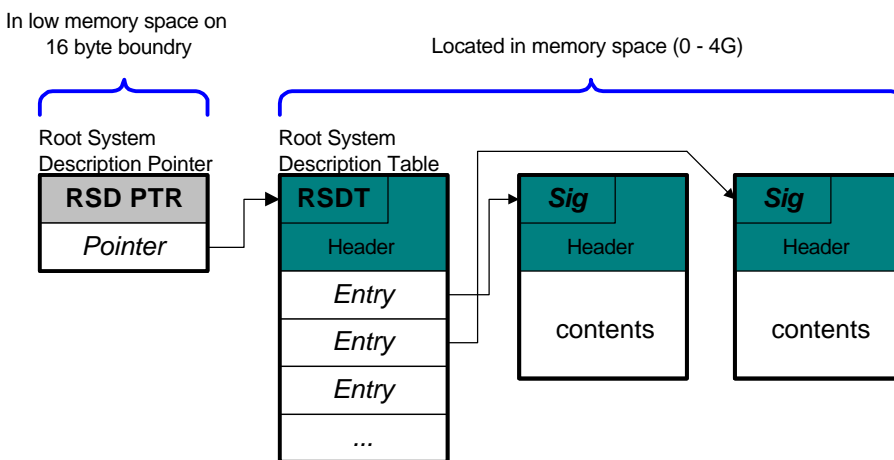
In low memory space on 16 byte boundry

Located in memory space (0 - 4G)

Root System Description Pointer

RSD PTR

Pointer

Root System Description Table

RSDT

Header

Entry

Entry

Entry

...

Sig

Header

contents

Sig

Header

contents